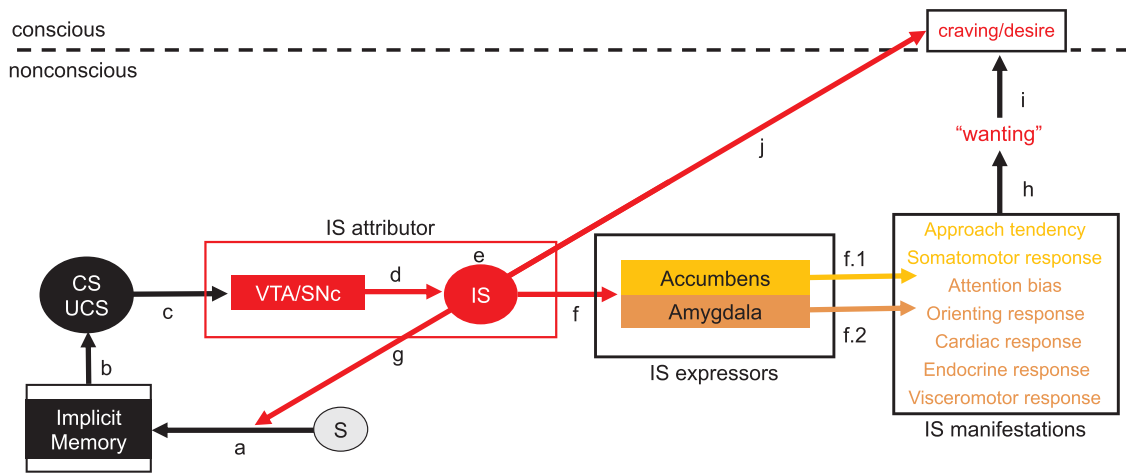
conscious

nonconscious

craving/desire

i

"wanting"

j

h

IS attributor

e

CS
UCS

c

VTA/SNc

d

IS

f

Accumbens

Amygdala

f.1

f.2

IS expressors

Approach tendency
Somatomotor response
Attention bias
Orienting response
Cardiac response
Endocrine response
Visceromotor response

IS manifestations

g

b

Implicit
Memory

a

S